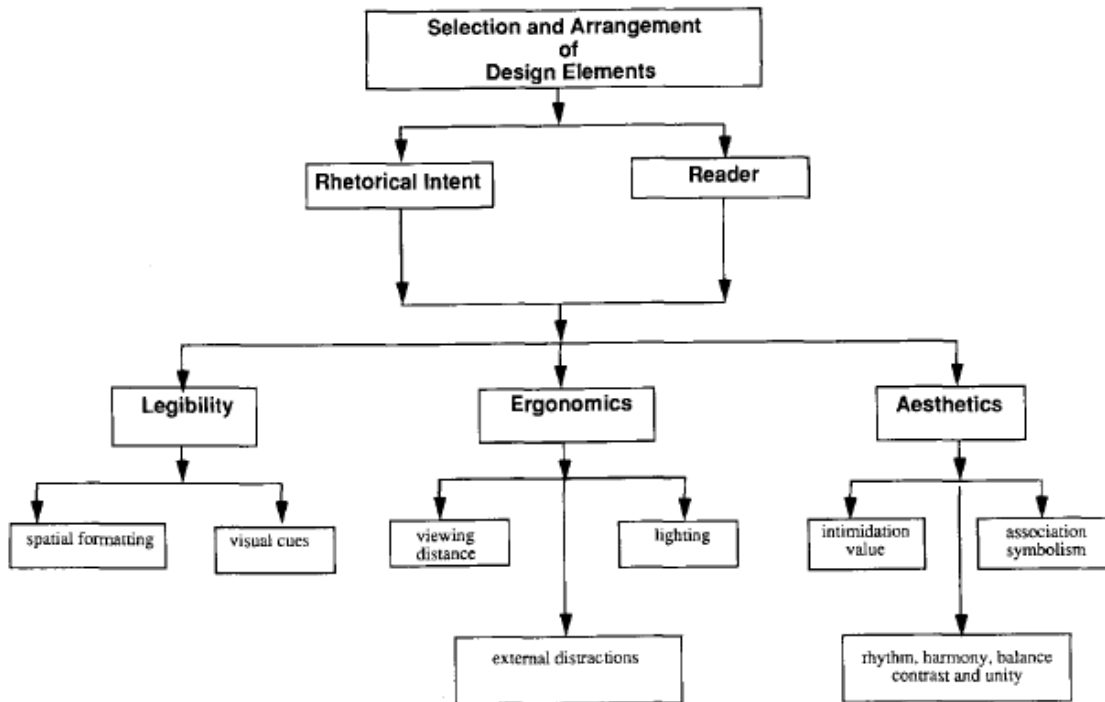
Selection and Arrangement of Design Elements

Rhetorical Intent

Reader

Legibility

Ergonomics

Aesthetics

spatial formatting

visual cues

viewing distance

lighting

external distractions

intimidation value

association symbolism

rhythm, harmony, balance contrast and unity